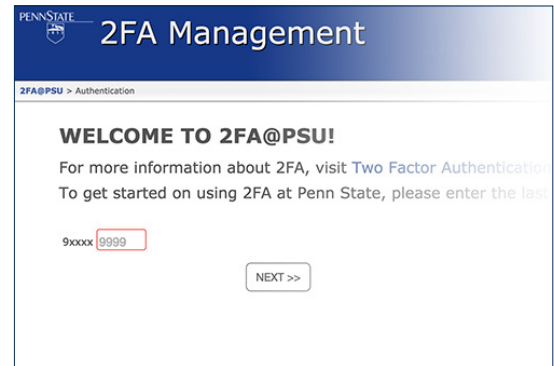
PENNSTATE

2FA Management

2FA@PSU > Authentication

WELCOME TO 2FA@PSU!

For more information about 2FA, visit Two Factor Authenticatio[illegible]

To get started on using 2FA at Penn State, please enter the las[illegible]

9xxxx 9999

NEXT >>